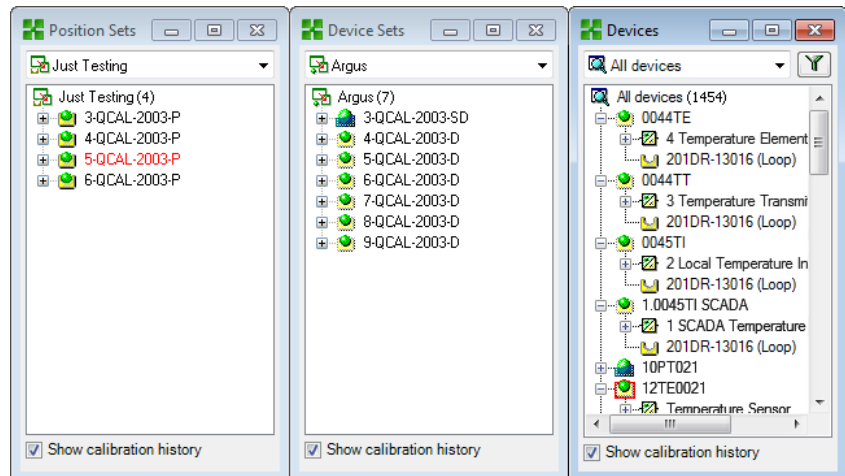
Position Sets

Just Testing

Just Testing (4)
3-QCAL-2003-P
4-QCAL-2003-P
5-QCAL-2003-P
6-QCAL-2003-P

Show calibration history

Device Sets

Argus

Argus (7)
3-QCAL-2003-SD
4-QCAL-2003-D
5-QCAL-2003-D
6-QCAL-2003-D
7-QCAL-2003-D
8-QCAL-2003-D
9-QCAL-2003-D

Show calibration history

Devices

All devices

All devices (1454)
0044TE
4 Temperature Element
201DR-13016 (Loop)
0044TT
3 Temperature Transmi
201DR-13016 (Loop)
0045TI
2 Local Temperature In
201DR-13016 (Loop)
1.0045TI SCADA
1 SCADA Temperature
201DR-13016 (Loop)
10PT021
12TE0021
Temperature Sensor

Show calibration history